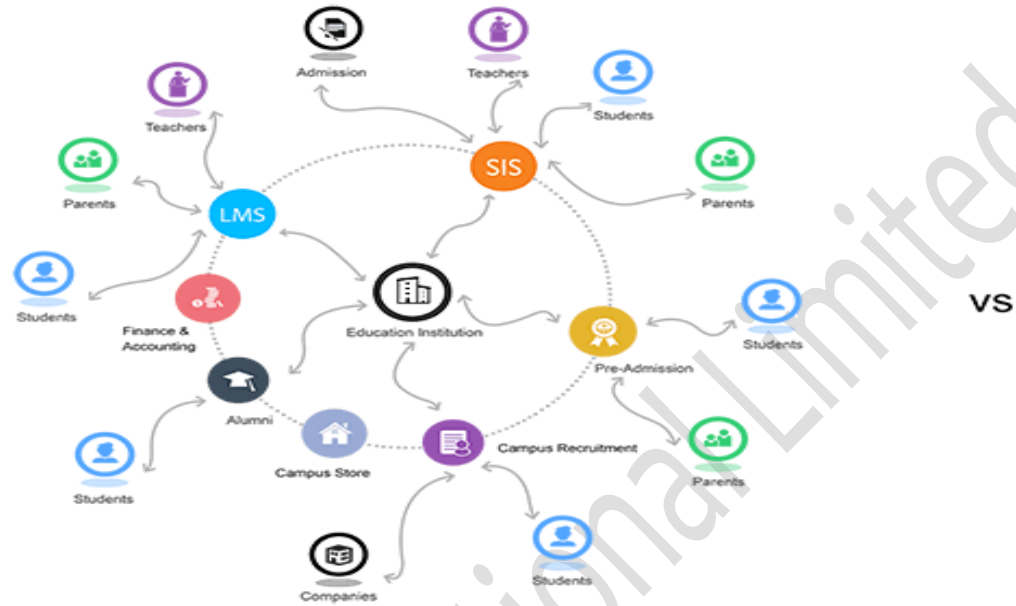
Admission

Teachers

Students

Teachers

SIS

Parents

Parents

LMS

Students

Education Institution

Students

Finance & Accounting

Pre-Admission

Alumni

Students

Campus Store

Campus Recruitment

Parents

Students

Companies

VS

ional Limited